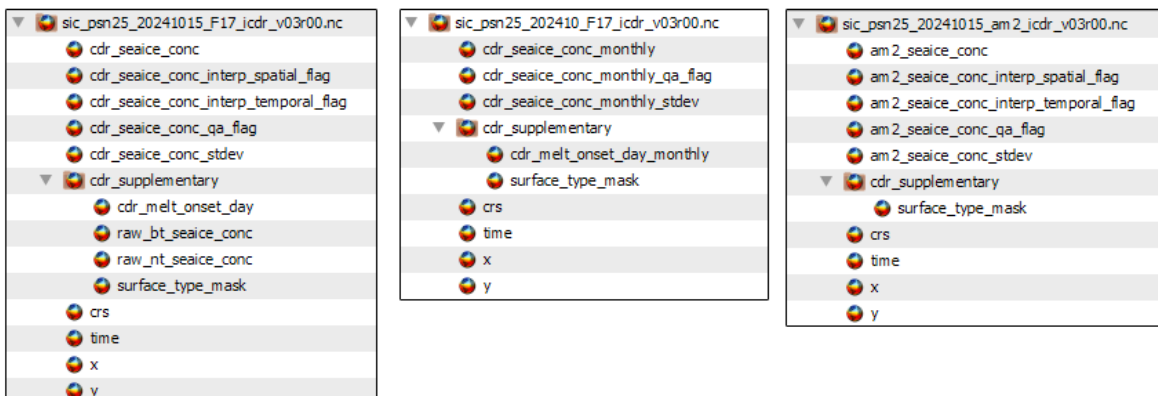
sic_psn25_20241015_F17_icdr_v03r00.nc
cdr_seaice_conc
cdr_seaice_conc_interp_spatial_flag
cdr_seaice_conc_interp_temporal_flag
cdr_seaice_conc_qa_flag
cdr_seaice_conc_stdev
cdr_supplementary
cdr_melt_onset_day
raw_bt_seaice_conc
raw_nt_seaice_conc
surface_type_mask
crs
time
x
y

sic_psn25_202410_F17_icdr_v03r00.nc
cdr_seaice_conc_monthly
cdr_seaice_conc_monthly_qa_flag
cdr_seaice_conc_monthly_stdev
cdr_supplementary
cdr_melt_onset_day_monthly
surface_type_mask
crs
time
x
y

sic_psn25_20241015_am2_icdr_v03r00.nc
am2_seaice_conc
am2_seaice_conc_interp_spatial_flag
am2_seaice_conc_interp_temporal_flag
am2_seaice_conc_qa_flag
am2_seaice_conc_stdev
cdr_supplementary
surface_type_mask
crs
time
x
y